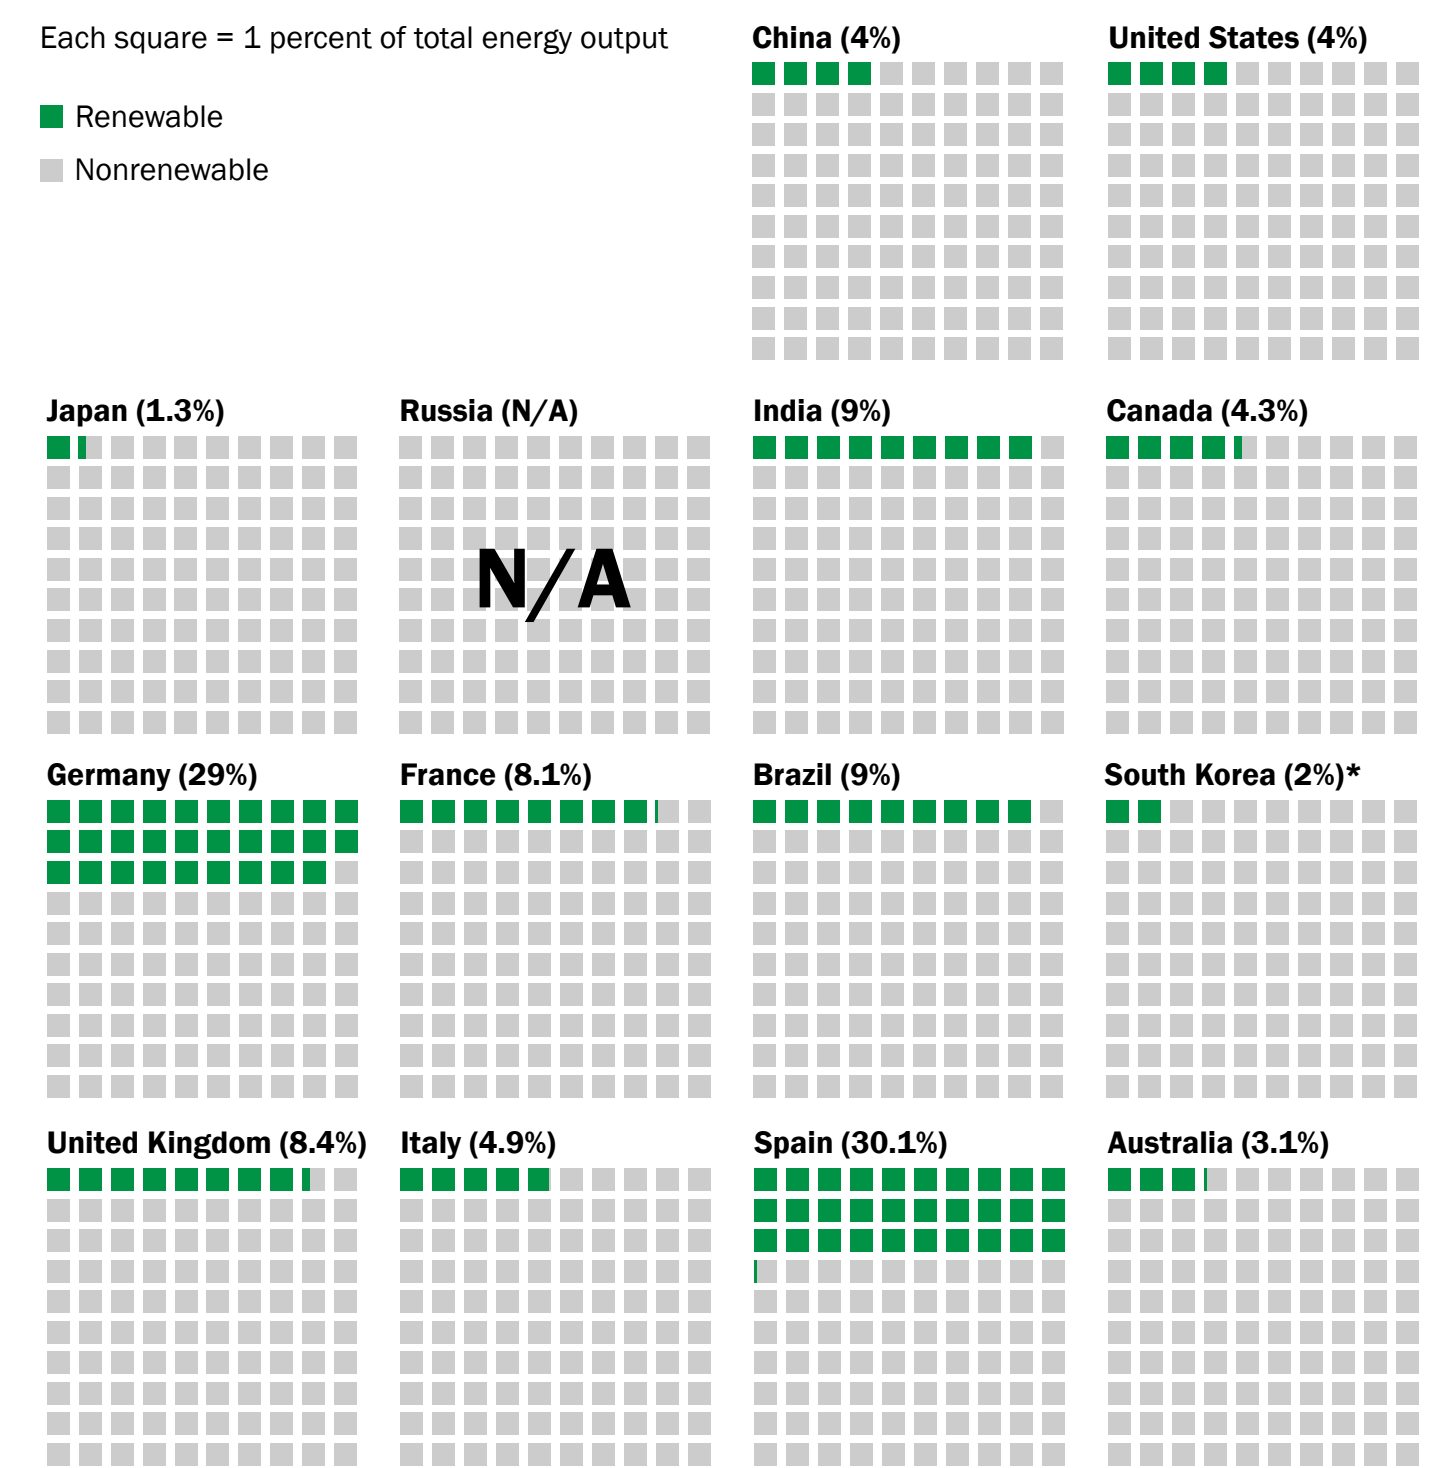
Each square = 1 percent of total energy output

Renewable

Nonrenewable

China (4%)

United States (4%)

Japan (1.3%)

Russia (N/A)

N/A

India (9%)

Canada (4.3%)

Germany (29%)

France (8.1%)

Brazil (9%)

South Korea (2%)*

United Kingdom (8.4%)

Italy (4.9%)

Spain (30.1%)

Australia (3.1%)